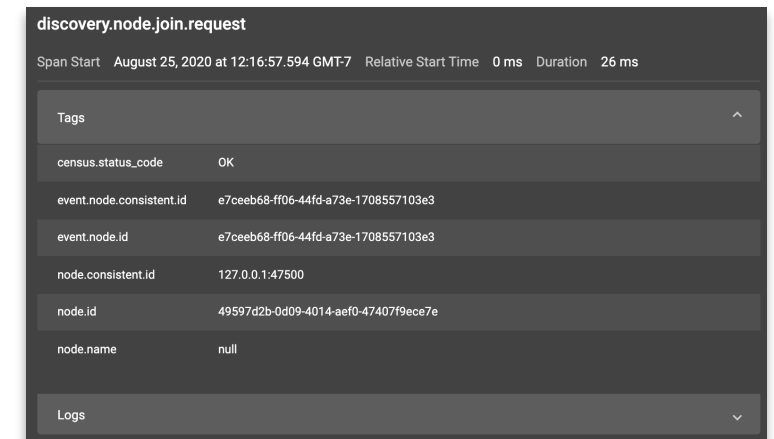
discovery.node.join.request

Span Start August 25, 2020 at 12:16:57.594 GMT-7 Relative Start Time 0 ms Duration 26 ms

Tags

| | |
|---|---|
| census.status_code | OK |
| event.node.consistent.id | e7ceeb68-ff06-44fd-a73e-1708557103e3 |
| event.node.id | e7ceeb68-ff06-44fd-a73e-1708557103e3 |
| node.consistent.id | 127.0.0.1:47500 |
| node.id | 49597d2b-0d09-4014-aef0-47407f9ece7e |
| node.name | null |

Logs